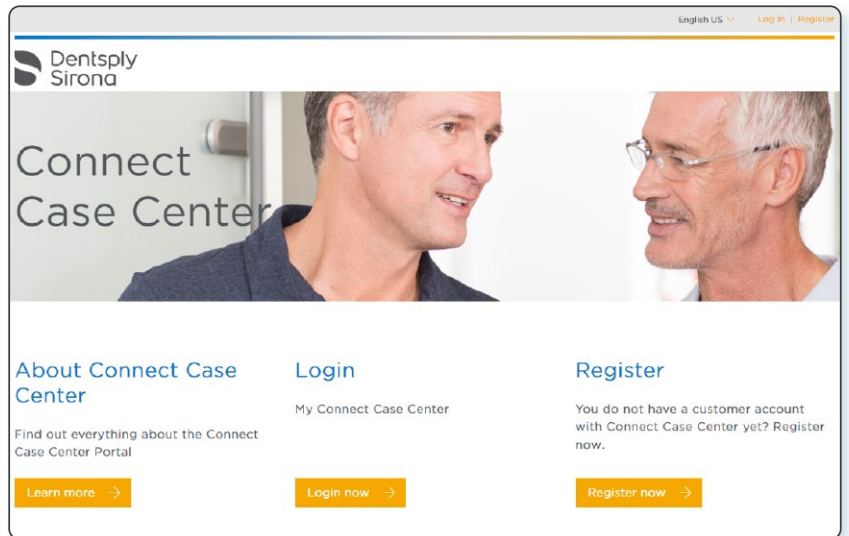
English US Log in | Register

Dentsply Sirona

Connect Case Center

About Connect Case Center

Find out everything about the Connect Case Center Portal

Learn more

Login

My Connect Case Center

Login now

Register

You do not have a customer account with Connect Case Center yet? Register now.

Register now